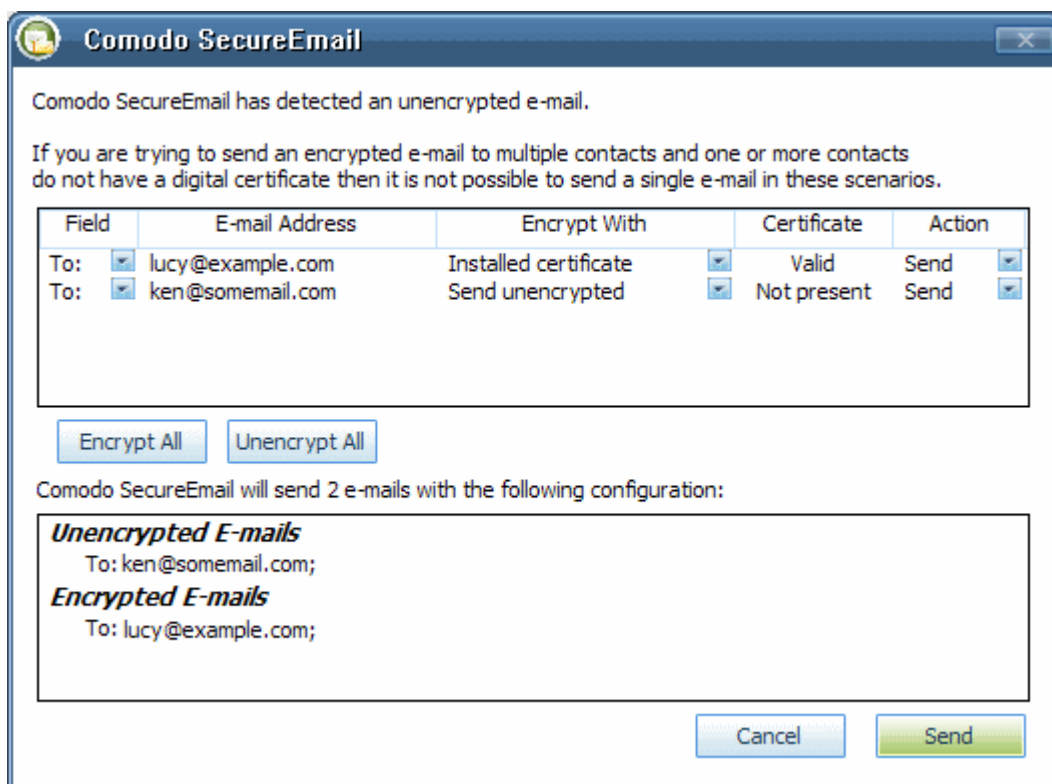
Comodo SecureEmail

Comodo SecureEmail has detected an unencrypted e-mail.

If you are trying to send an encrypted e-mail to multiple contacts and one or more contacts do not have a digital certificate then it is not possible to send a single e-mail in these scenarios.

| Field | E-mail Address | Encrypt With | Certificate | Action |
|---|---|---|---|---|
| To: | lucy@example.com | Installed certificate | Valid | Send |
| To: | ken@somemail.com | Send unencrypted | Not present | Send |

Encrypt All
Unencrypt All

Comodo SecureEmail will send 2 e-mails with the following configuration:

**Unencrypted E-mails**
To: ken@somemail.com;
**Encrypted E-mails**
To: lucy@example.com;

Cancel
Send